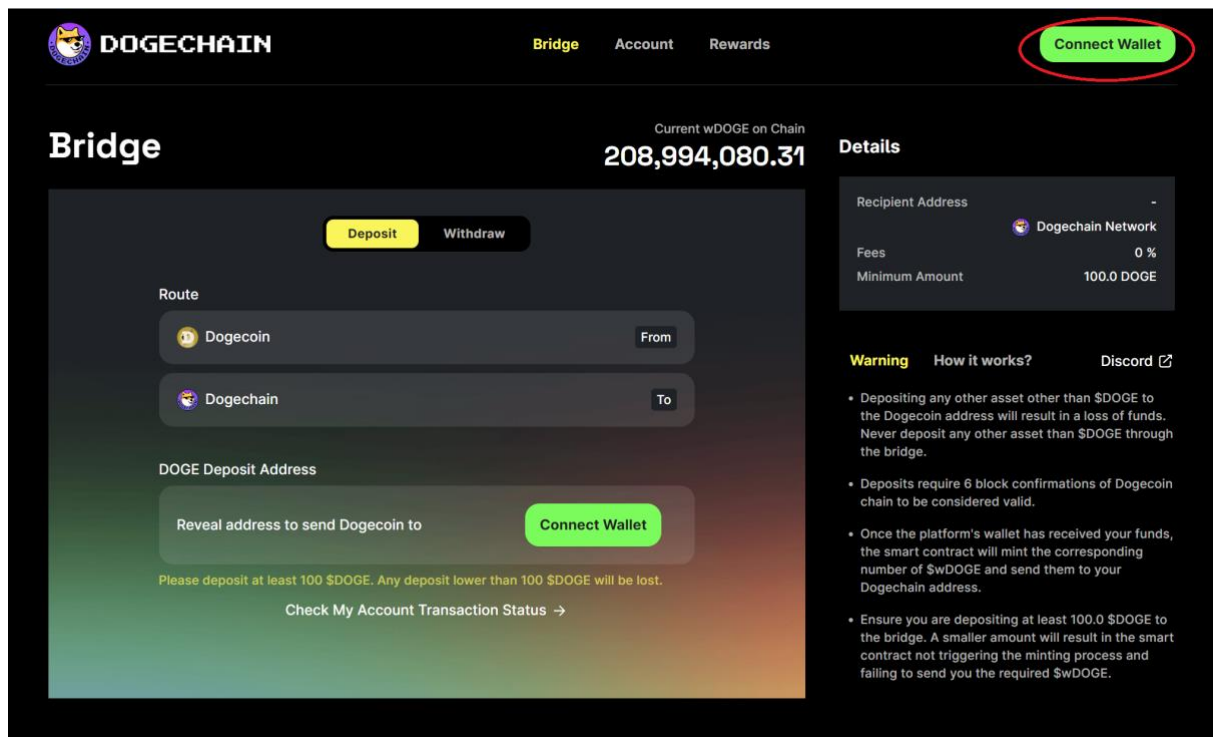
DOGECHAIN

Bridge Account Rewards

Connect Wallet

Bridge

Current wDOGE on Chain
208,994,080.31

Deposit Withdraw

Route

Dogecoin From

Dogechain To

DOGE Deposit Address

Reveal address to send Dogecoin to

Connect Wallet

Please deposit at least 100 $DOGE. Any deposit lower than 100 $DOGE will be lost.

Check My Account Transaction Status →

Details

| | |
|---|---|
| Recipient Address | - |
| | Dogechain Network |
| Fees | 0 % |
| Minimum Amount | 100.0 DOGE |

Warning How it works? Discord

• Depositing any other asset other than $DOGE to the Dogecoin address will result in a loss of funds. Never deposit any other asset than $DOGE through the bridge.

• Deposits require 6 block confirmations of Dogecoin chain to be considered valid.

• Once the platform's wallet has received your funds, the smart contract will mint the corresponding number of $wDOGE and send them to your Dogechain address.

• Ensure you are depositing at least 100.0 $DOGE to the bridge. A smaller amount will result in the smart contract not triggering the minting process and failing to send you the required $wDOGE.